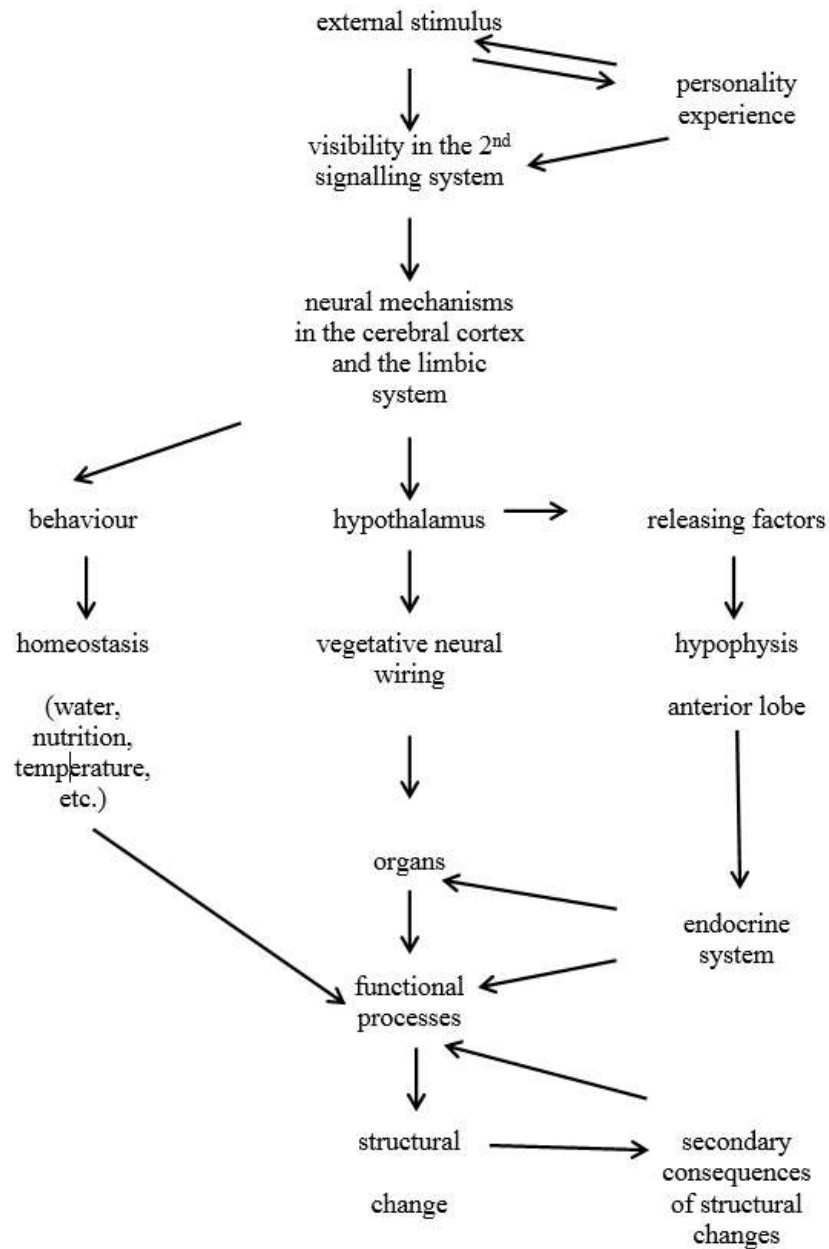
external stimulus

personality experience

visibility in the 2$^{nd}$ signalling system

neural mechanisms in the cerebral cortex and the limbic system

behaviour

hypothalamus

releasing factors

homeostasis

(water, nutrition, temperature, etc.)

vegetative neural wiring

hypophysis

anterior lobe

organs

endocrine system

functional processes

structural

change

secondary consequences of structural changes